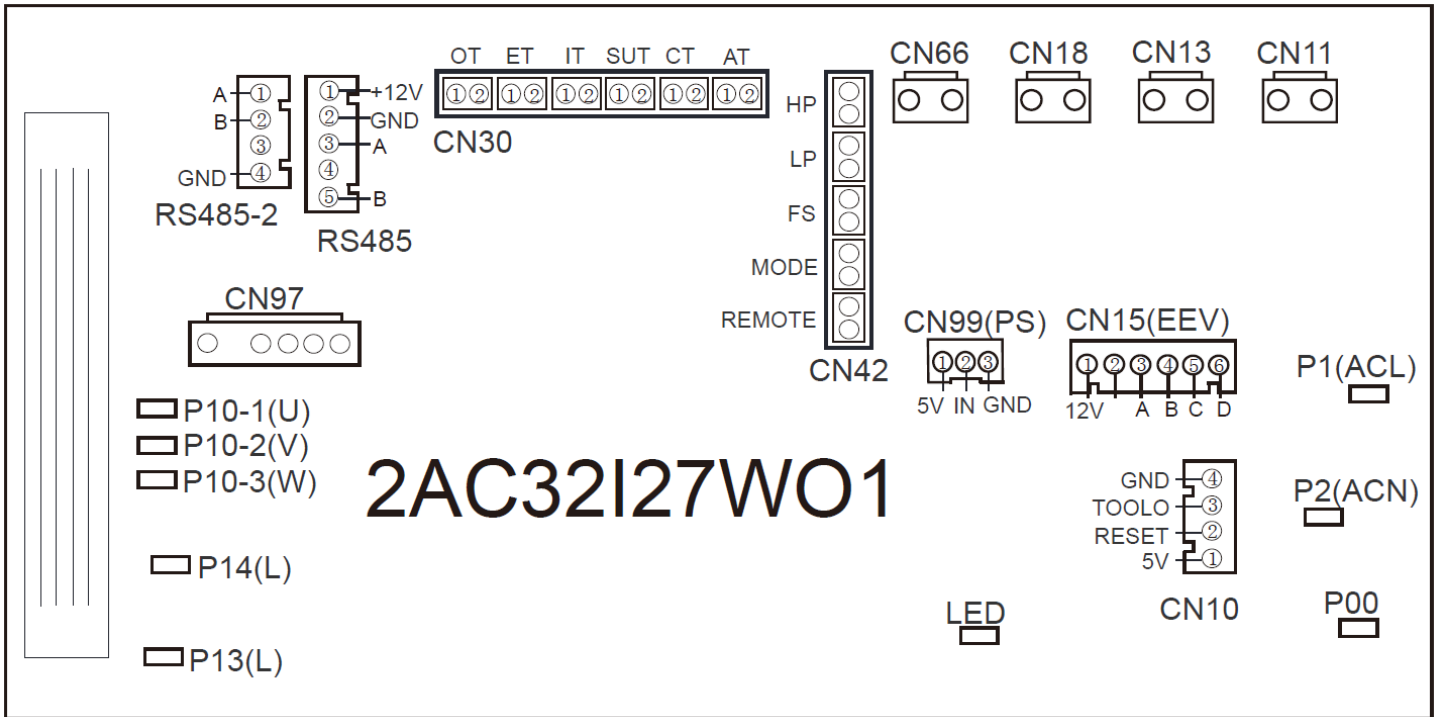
A ① B ② ③ GND ④
RS485-2

① +12V
② GND
③ A
④
⑤ B
RS485

OT ET IT SUT CT AT
①② ①② ①② ①② ①② ①②
CN30

HP
LP
FS
MODE
REMOTE
CN42

CN66 CN18 CN13 CN11

CN97

CN99(PS)
①②③
5V IN GND

CN15(EEV)
①②③④⑤⑥
12V A B C D

P1(ACL)

P10-1(U)
P10-2(V)
P10-3(W)

2AC32I27WO1

GND ④
TOOLO ③
RESET ②
5V ①
CN10

P2(ACN)

P14(L)

LED

P00

P13(L)